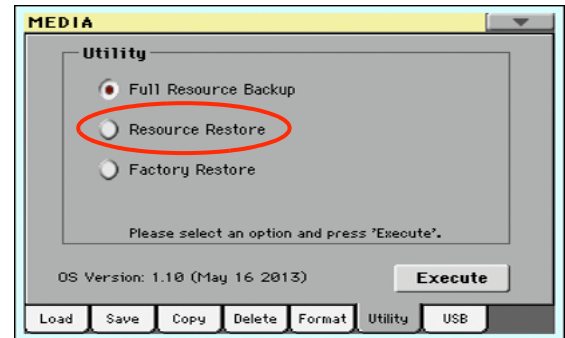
MEDIA

Utility

Full Resource Backup

Resource Restore

Factory Restore

Please select an option and press 'Execute'.

OS Version: 1.10 (May 16 2013)

Execute

Load | Save | Copy | Delete | Format | Utility | USB